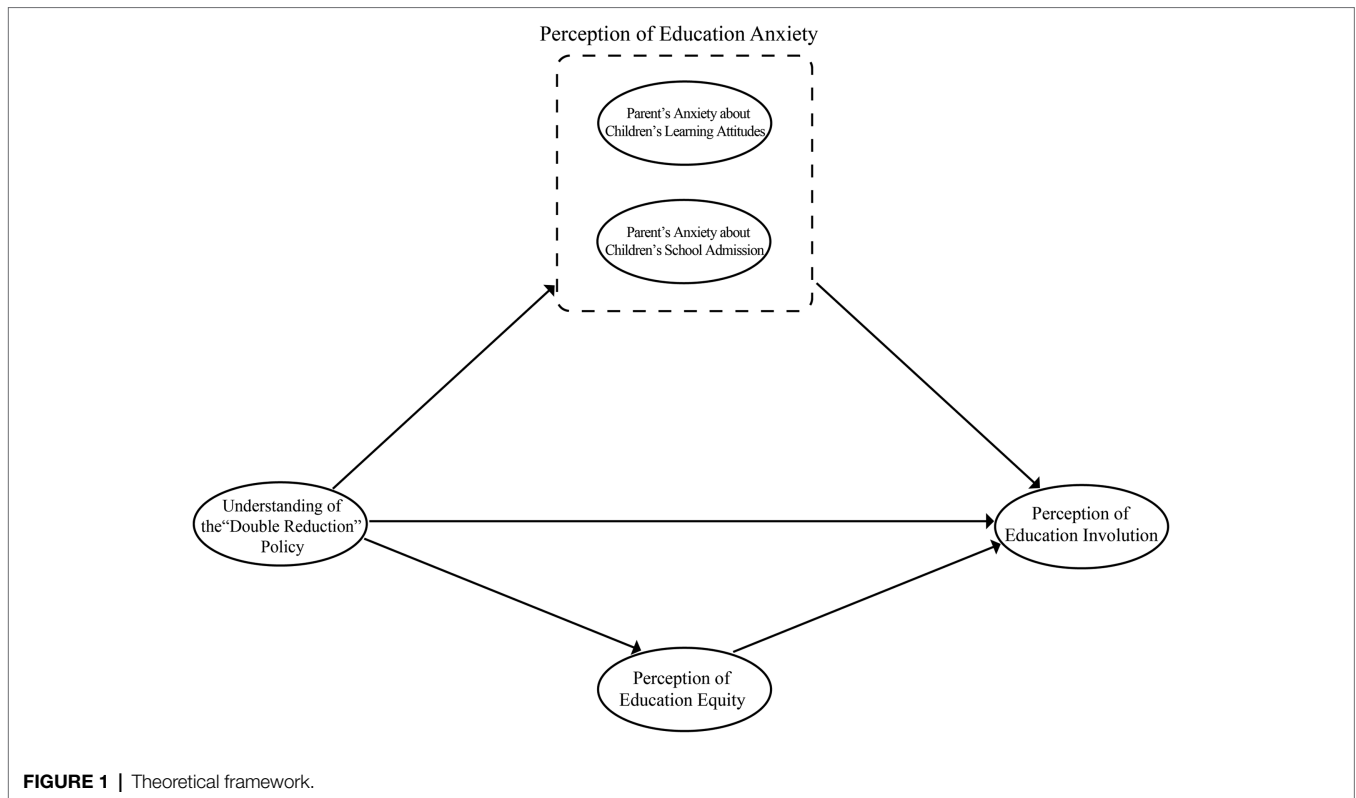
Perception of Education Anxiety

Parent's Anxiety about Children's Learning Attitudes

Parent's Anxiety about Children's School Admission

Understanding of the"Double Reduction" Policy

Perception of Education Involution

Perception of Education Equity

**FIGURE 1** | Theoretical framework.